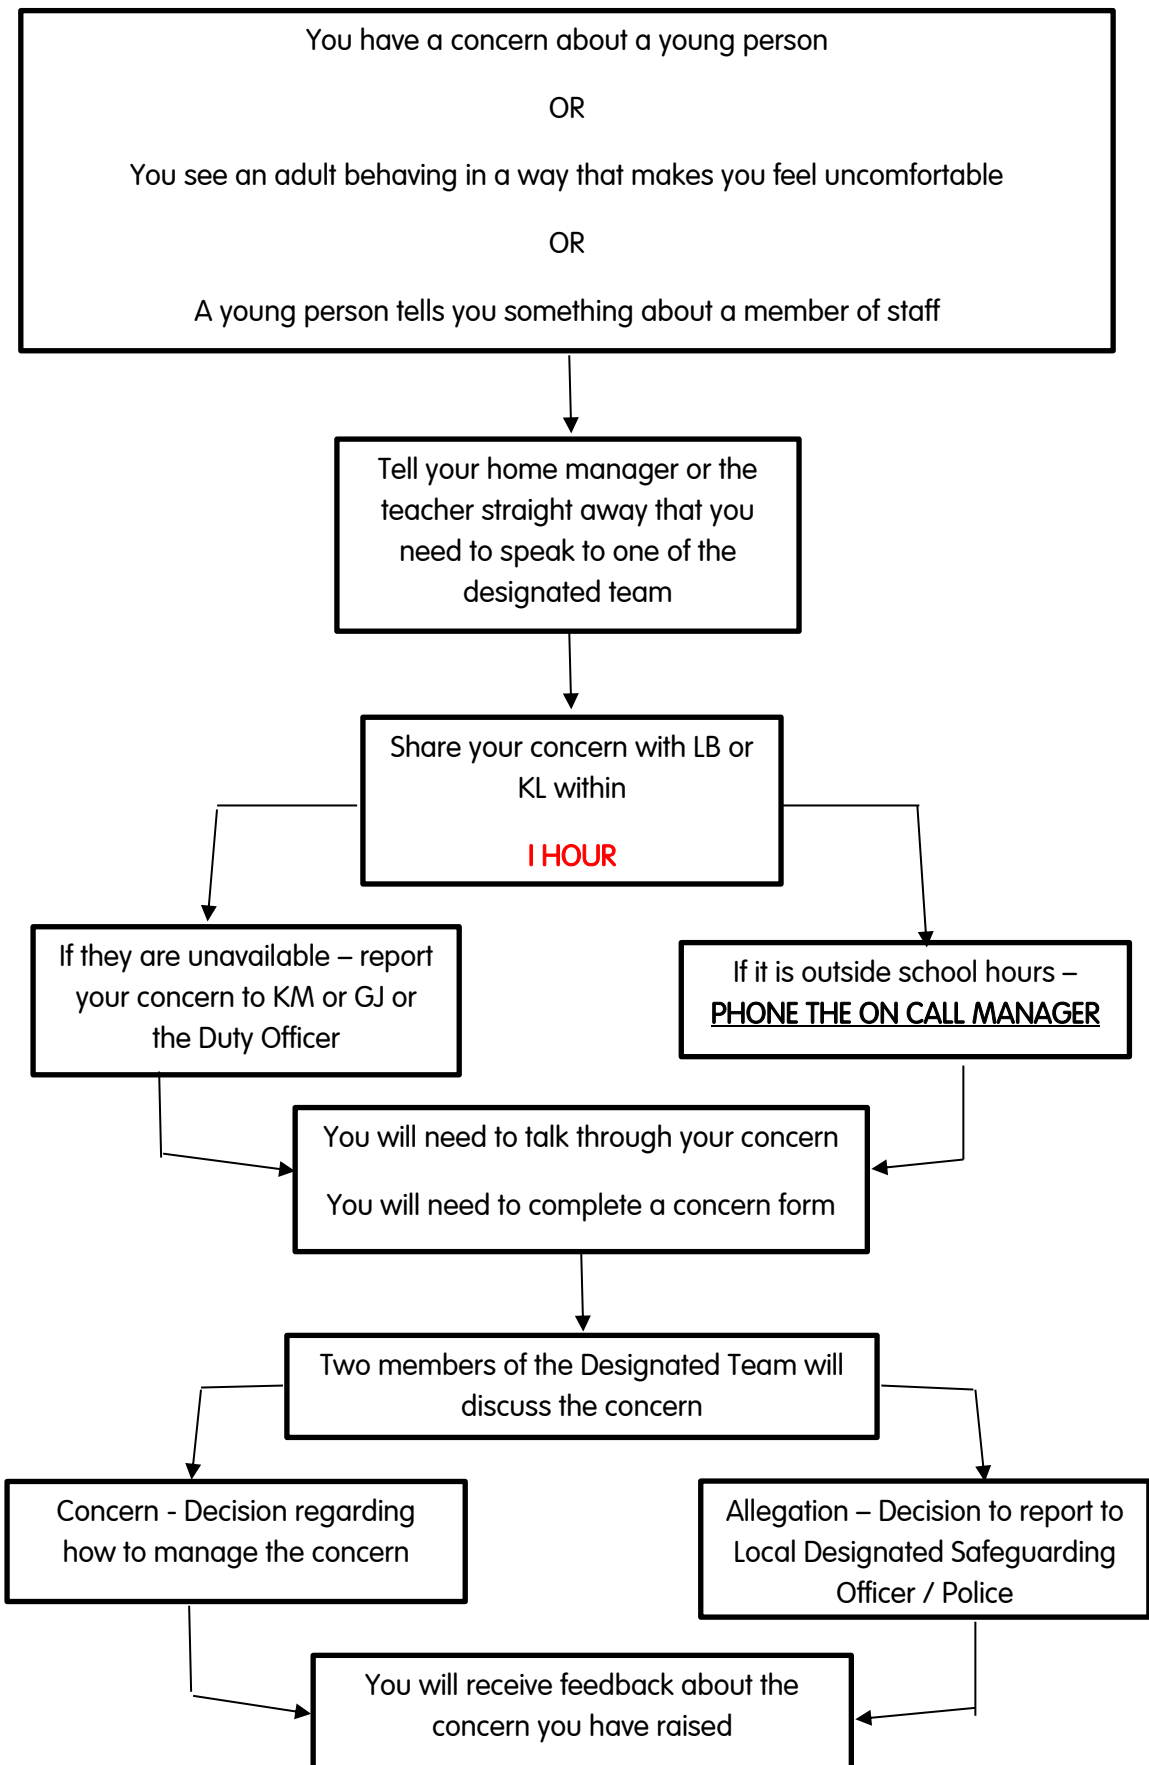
You have a concern about a young person

OR

You see an adult behaving in a way that makes you feel uncomfortable

OR

A young person tells you something about a member of staff

Tell your home manager or the teacher straight away that you need to speak to one of the designated team

Share your concern with LB or KL within

I HOUR

If they are unavailable – report your concern to KM or GJ or the Duty Officer

If it is outside school hours – PHONE THE ON CALL MANAGER

You will need to talk through your concern

You will need to complete a concern form

Two members of the Designated Team will discuss the concern

Concern - Decision regarding how to manage the concern

Allegation – Decision to report to Local Designated Safeguarding Officer / Police

You will receive feedback about the concern you have raised